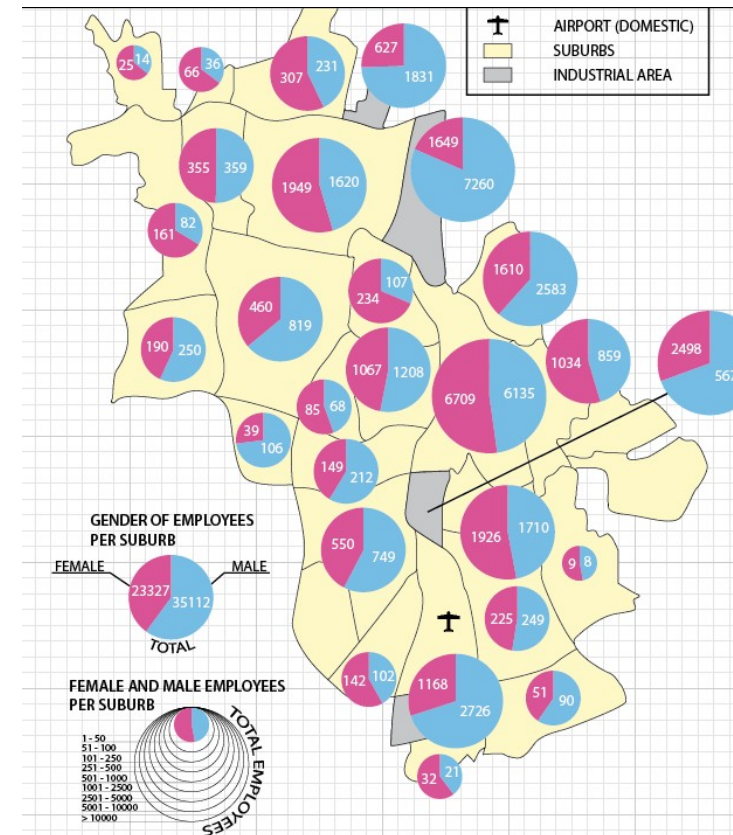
AIRPORT (DOMESTIC)
SUBURBS
INDUSTRIAL AREA

25 14
66 36
307 231
627 1831
1649 7260
355 359
1949 1620
161 82
1610 2583
460 819
234 107
190 250
1034 859
2498 562
1067 1208
6709 6135
85 68
39 106
149 212
550 749
1926 1710
9 8
225 249
142 102
1168 2726
51 90
32 21

GENDER OF EMPLOYEES PER SUBURB
FEMALE
MALE
23327
35112
TOTAL

FEMALE AND MALE EMPLOYEES PER SUBURB
TOTAL EMPLOYEES
1 - 50
51 - 100
101 - 250
251 - 500
501 - 1000
1001 - 2500
2501 - 5000
5001 - 10000
> 10000